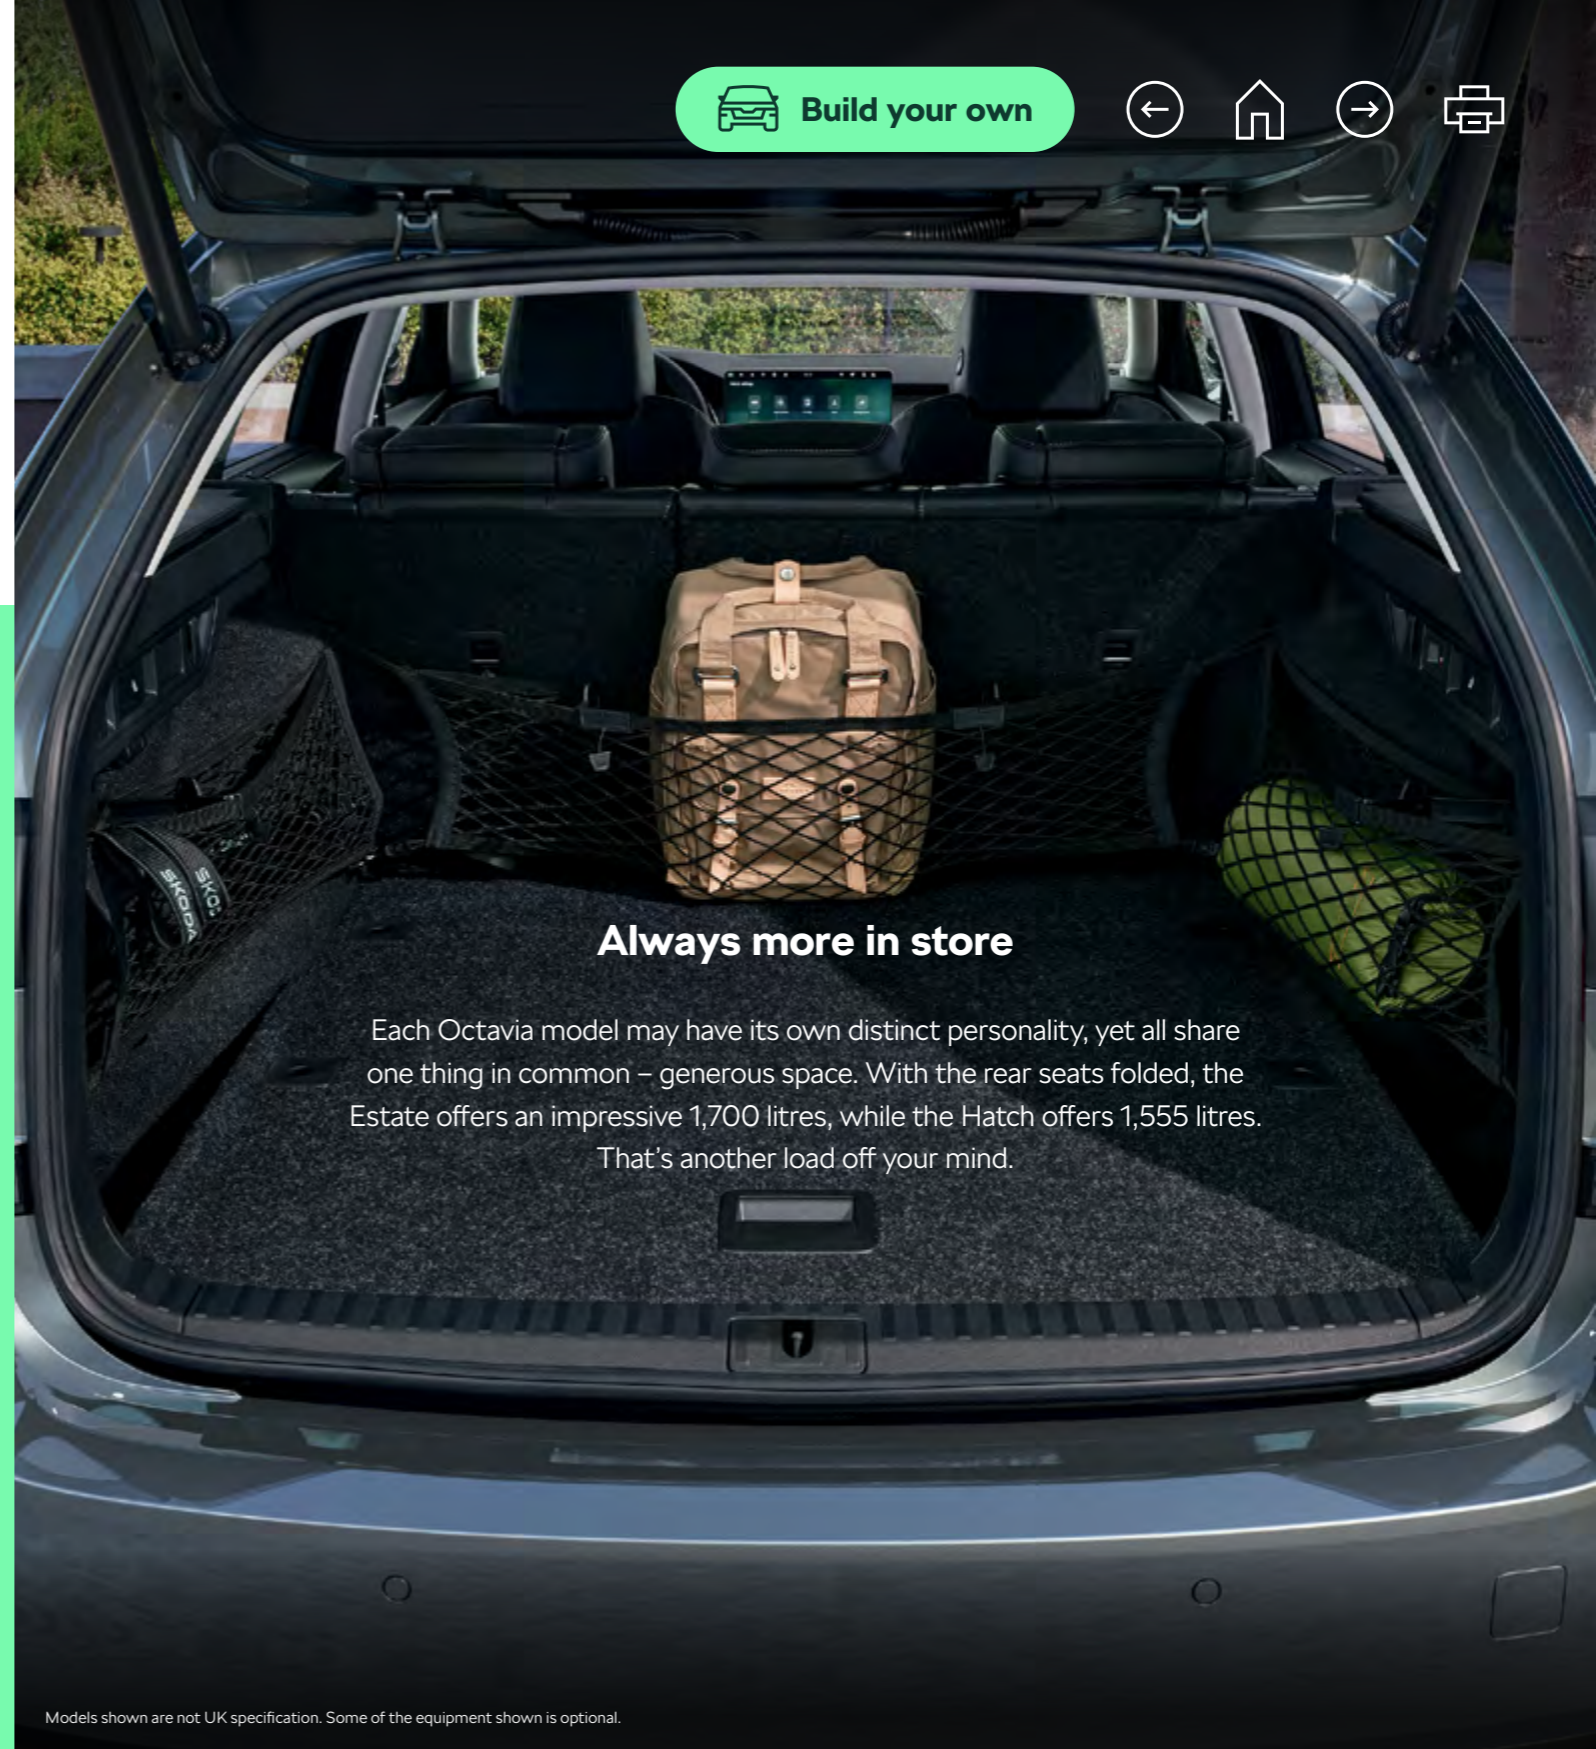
Build your own

Always more in store

Each Octavia model may have its own distinct personality, yet all share one thing in common – generous space. With the rear seats folded, the Estate offers an impressive 1,700 litres, while the Hatch offers 1,555 litres. That's another load off your mind.

SKODA

Models shown are not UK specification. Some of the equipment shown is optional.